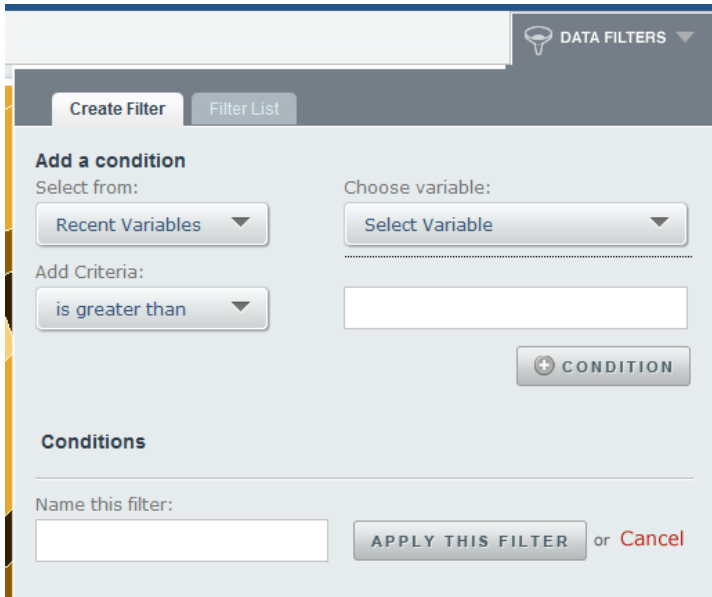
DATA FILTERS

Create Filter
Filter List

Add a condition
Select from:
Recent Variables
Choose variable:
Select Variable
Add Criteria:
is greater than

CONDITION

Conditions

Name this filter:
APPLY THIS FILTER
or
Cancel